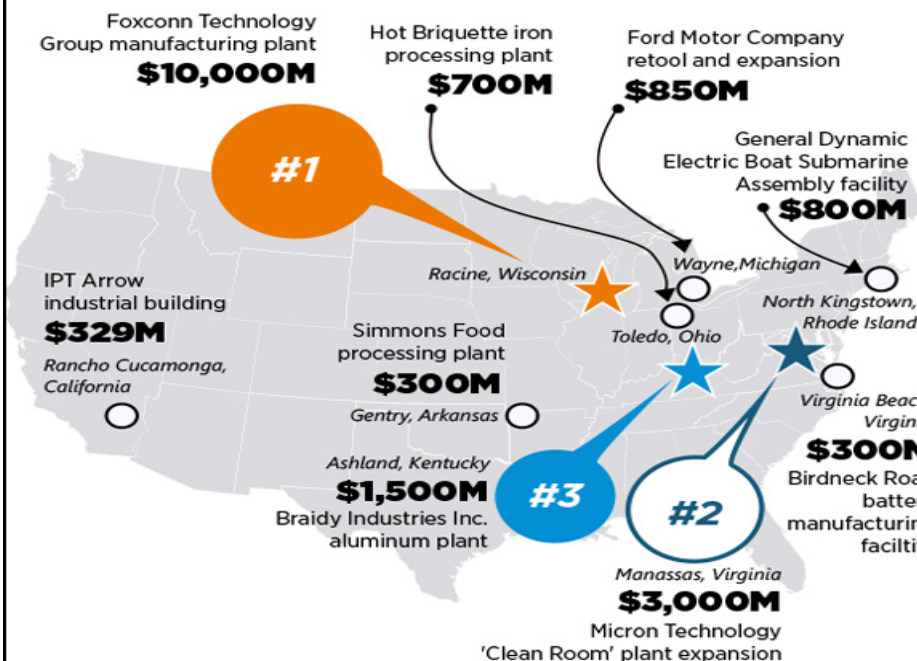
Foxconn Technology Group manufacturing plant
$10,000M

Hot Briquette iron processing plant
$700M

Ford Motor Company retool and expansion
$850M

General Dynamic Electric Boat Submarine Assembly facility
$800M

#1

Racine, Wisconsin

Wayne,Michigan

North Kingstown, Rhode Island

Toledo, Ohio

IPT Arrow industrial building
$329M

Rancho Cucamonga, California

Simmons Food processing plant
$300M

Gentry, Arkansas

Virginia Beac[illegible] Virgin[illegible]

$300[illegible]

Birdneck Roa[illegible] batte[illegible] manufacturin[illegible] faciliti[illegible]

Ashland, Kentucky
$1,500M
Braidy Industries Inc. aluminum plant

#3

#2

Manassas, Virginia
$3,000M
Micron Technology 'Clean Room' plant expansion